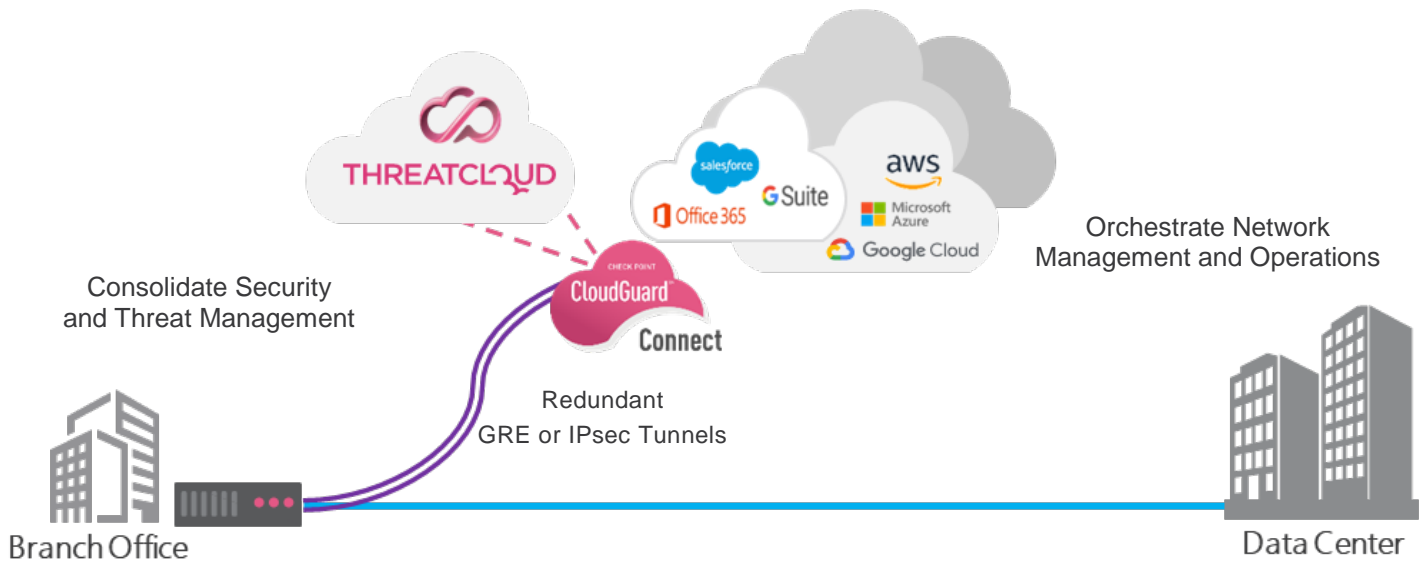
THREATCLOUD

salesforce

G Suite

Office 365

aws

Microsoft Azure

Google Cloud

Orchestrate Network Management and Operations

CHECK POINT
CloudGuard™
Connect

Consolidate Security and Threat Management

Redundant
GRE or IPsec Tunnels

Branch Office

Data Center